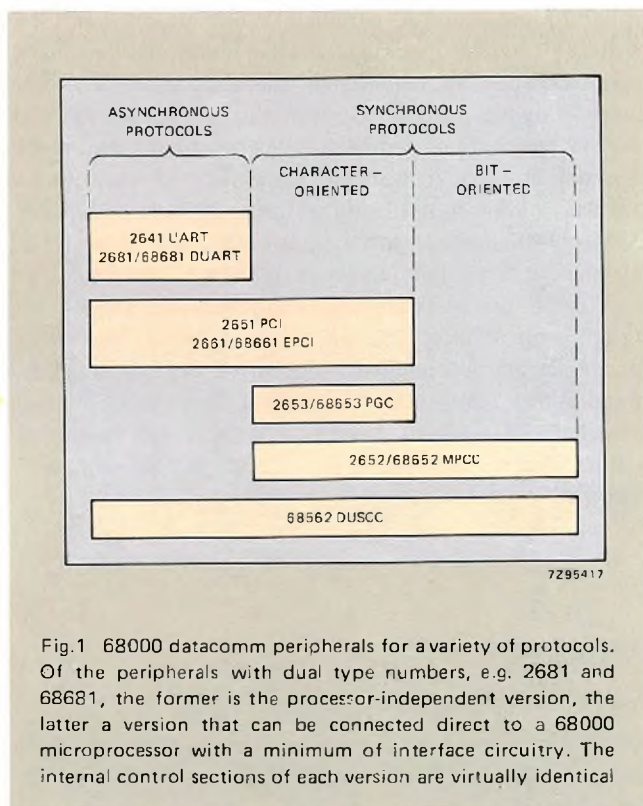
ASYNCHRONOUS PROTOCOLS

SYNCHRONOUS PROTOCOLS

CHARACTER – ORIENTED

BIT – ORIENTED

2641 UART
2681/68681 DUART

2651 PCI
2661/68661 EPCI

2653/68653 PGC

2652/68652 MPCC

68562 DUSCC

7Z95417

Fig.1 68000 datacomm peripherals for a variety of protocols. Of the peripherals with dual type numbers, e.g. 2681 and 68681, the former is the processor-independent version, the latter a version that can be connected direct to a 68000 microprocessor with a minimum of interface circuitry. The internal control sections of each version are virtually identical